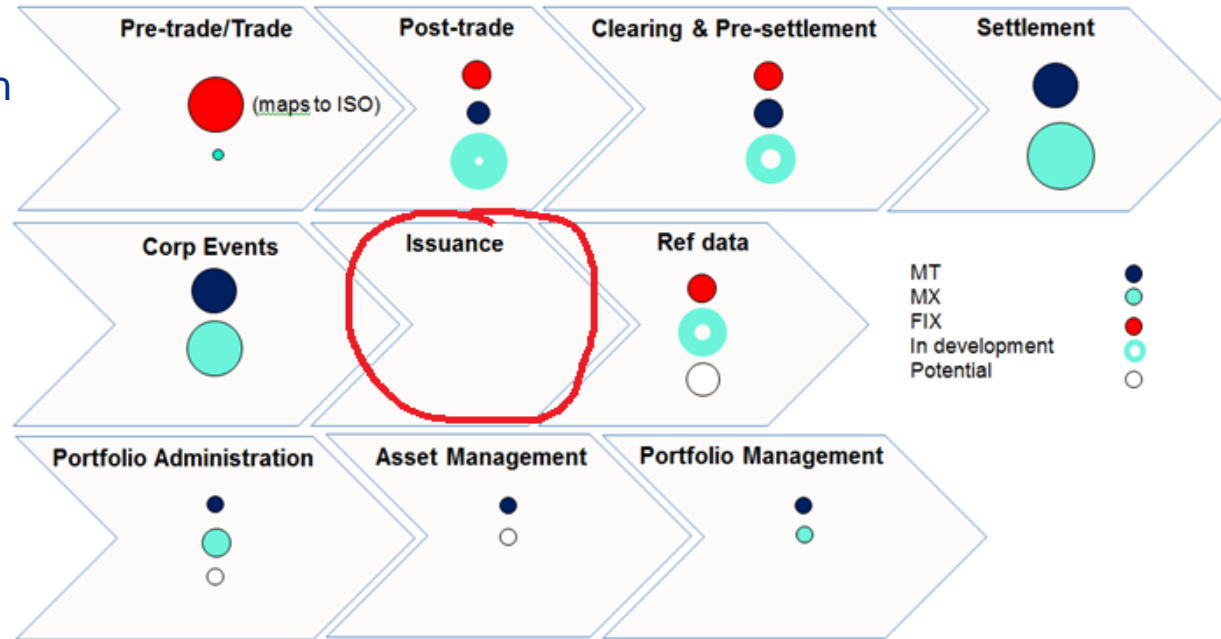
Pre-trade/Trade

(maps to ISO)

Post-trade

Clearing & Pre-settlement

Settlement

n

Corp Events

Issuance

Ref data

MT
MX
FIX
In development
Potential

Portfolio Administration

Asset Management

Portfolio Management